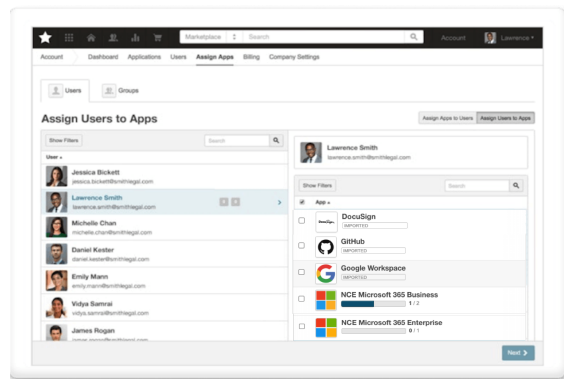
Marketplace Search Account Lawrence

Account Dashboard Applications Users Assign Apps Billing Company Settings

Users Groups

Assign Users to Apps

Assign Apps to Users Assign Users to Apps

Show Filters Search

User

Jessica Bickett
jessica.bickett@smithlegal.com

Lawrence Smith
lawrence.smith@smithlegal.com

Michelle Chan
michelle.chan@smithlegal.com

Daniel Kester
daniel.kester@smithlegal.com

Emily Mann
emily.mann@smithlegal.com

Vidya Samrai
vidya.samrai@smithlegal.com

James Rogan
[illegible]

Lawrence Smith
lawrence.smith@smithlegal.com

Show Filters Search

App

DocuSign
IMPORTED

GitHub
IMPORTED

Google Workspace
IMPORTED

NCE Microsoft 365 Business
1 / 2

NCE Microsoft 365 Enterprise
0 / 1

Next